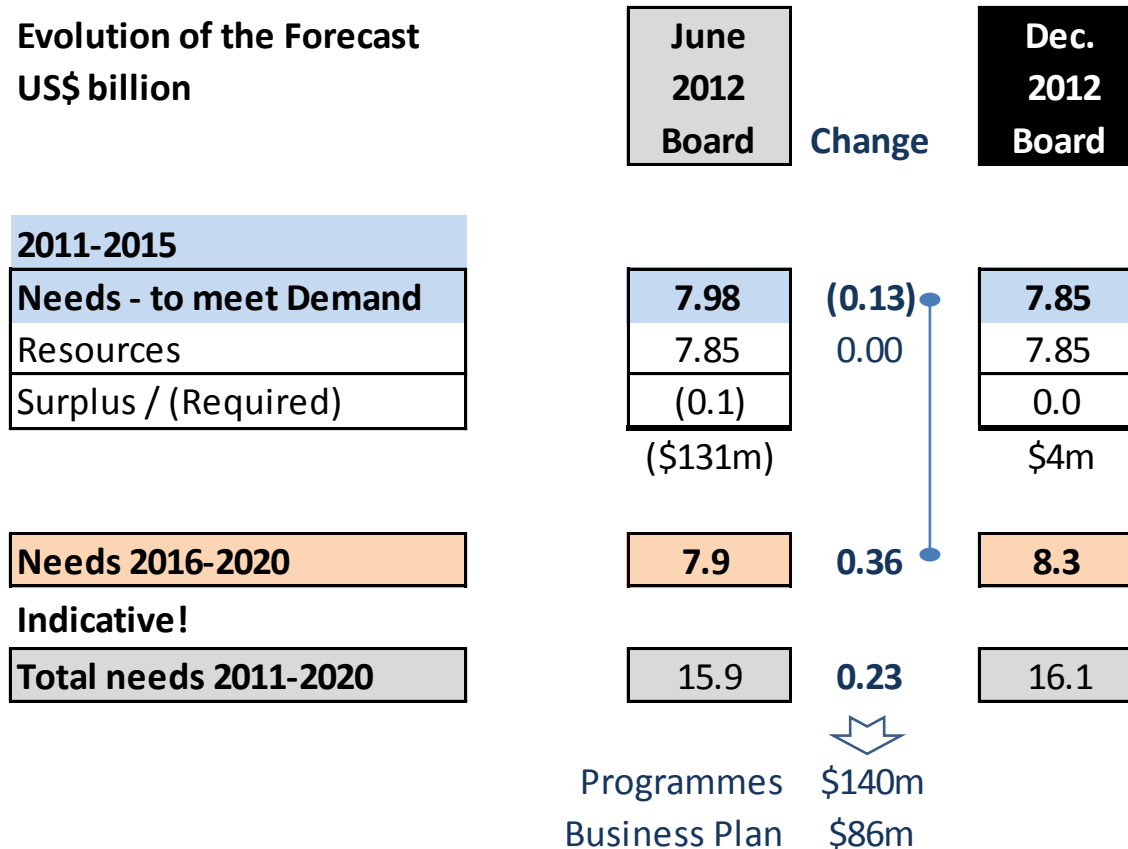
Evolution of the Forecast
US$ billion

| | June 2012 Board | Change | Dec. 2012 Board |
|---|---|---|---|
| 2011-2015 | | | |
| Needs - to meet Demand | 7.98 | (0.13) | 7.85 |
| Resources | 7.85 | 0.00 | 7.85 |
| Surplus / (Required) | (0.1) | | 0.0 |
| | ($131m) | | $4m |
| Needs 2016-2020 | 7.9 | 0.36 | 8.3 |
| Indicative! | | | |
| Total needs 2011-2020 | 15.9 | 0.23 | 16.1 |

Programmes $140m
Business Plan $86m